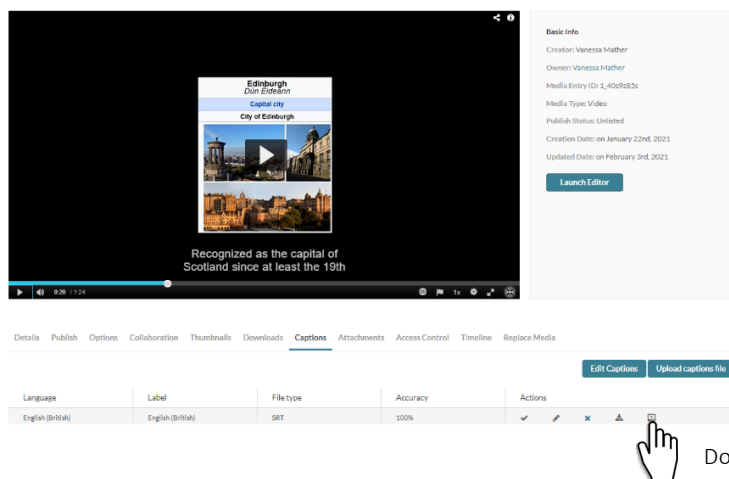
Edinburgh
Dùn Èideann
Capital city
City of Edinburgh

Recognized as the capital of Scotland since at least the 19th

0:26 / 1:24

1x

Basic Info

Creator: Vanessa Mather

Owner: Vanessa Mather

Media Entry ID: 1_40s9z85s

Media Type: Video

Publish Status: Unlisted

Creation Date: on January 22nd, 2021

Updated Date: on February 3rd, 2021

Launch Editor

Details Publish Options Collaboration Thumbnails Downloads Captions Attachments Access Control Timeline Replace Media

Edit Captions Upload captions file

| Language | Label | File type | Accuracy | Actions |
|---|---|---|---|---|
| English (British) | English (British) | SRT | 100% | |

Do